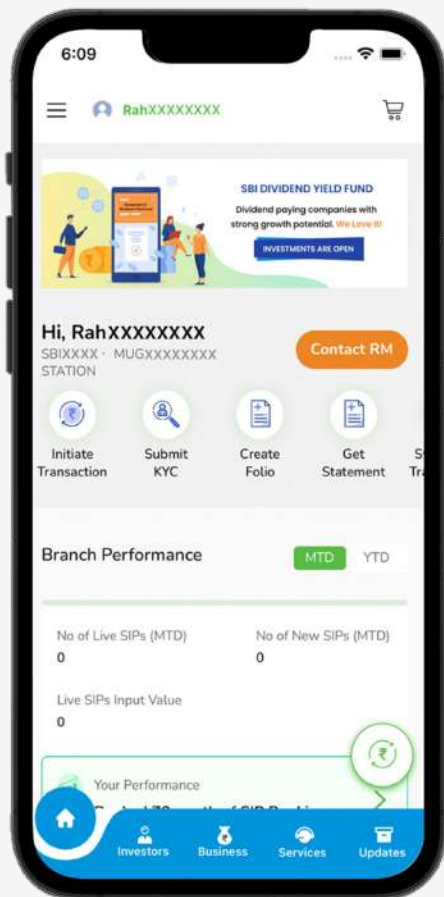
6:09

RahXXXXXXXX

SBI DIVIDEND YIELD FUND
Dividend paying companies with strong growth potential. We Love it!
INVESTMENTS ARE OPEN

Hi, RahXXXXXXXX
SBIXXXX · MUGXXXXXXXX STATION

Contact RM

Initiate Transaction
Submit KYC
Create Folio
Get Statement
S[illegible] Tr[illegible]

Branch Performance
MTD
YTD

No of Live SIPs (MTD)
0
No of New SIPs (MTD)
0
Live SIPs Input Value
0

Your Performance
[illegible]

Investors
Business
Services
Updates